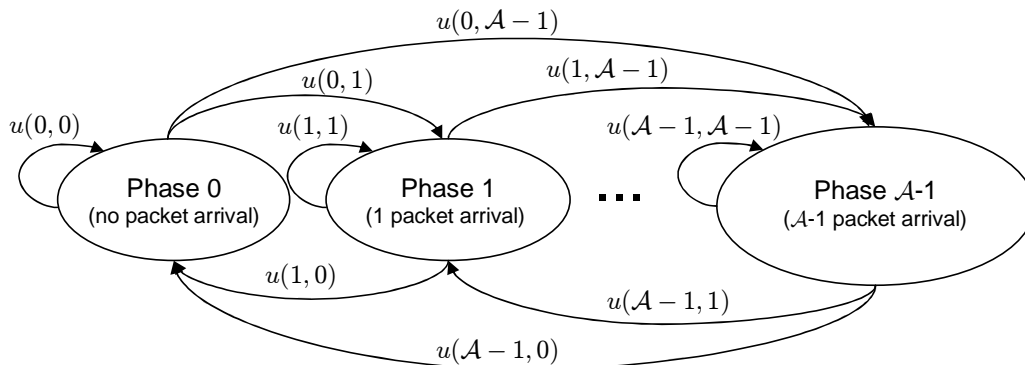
$u(0, \mathcal{A}-1)$

$u(0,1)$

$u(1, \mathcal{A}-1)$

$u(0,0)$

$u(1,1)$

$u(\mathcal{A}-1, \mathcal{A}-1)$

Phase 0
(no packet arrival)

Phase 1
(1 packet arrival)

...

Phase $\mathcal{A}$-1
($\mathcal{A}$-1 packet arrival)

$u(1,0)$

$u(\mathcal{A}-1,1)$

$u(\mathcal{A}-1,0)$